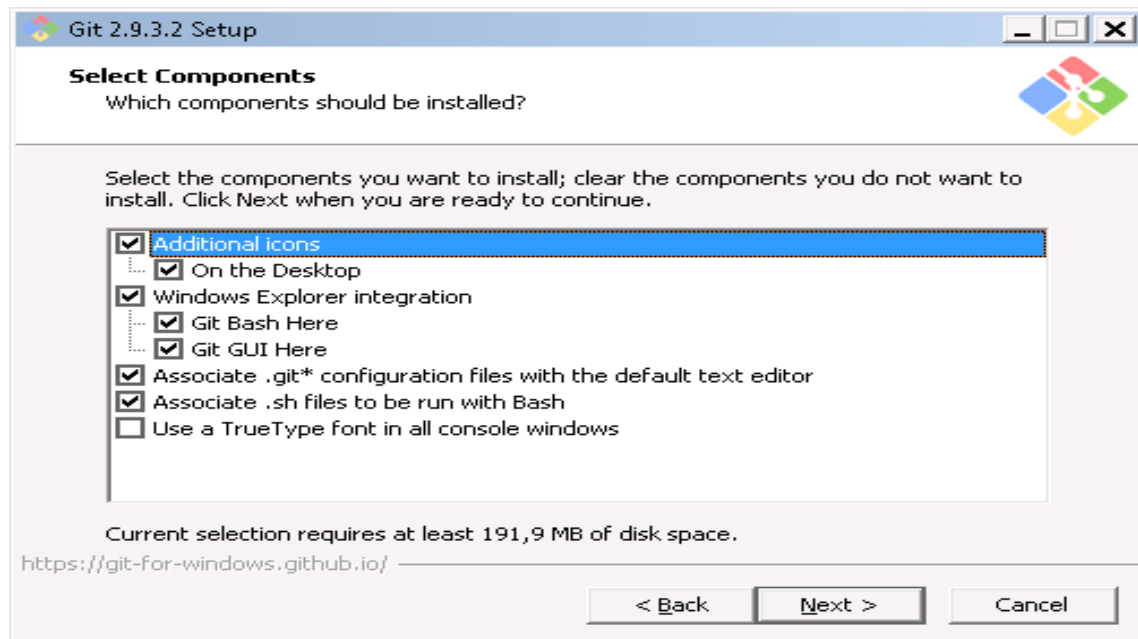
Git 2.9.3.2 Setup

Select Components
Which components should be installed?

Select the components you want to install; clear the components you do not want to install. Click Next when you are ready to continue.

Additional icons
On the Desktop
Windows Explorer integration
Git Bash Here
Git GUI Here
Associate .git* configuration files with the default text editor
Associate .sh files to be run with Bash
Use a TrueType font in all console windows

Current selection requires at least 191,9 MB of disk space.

https://git-for-windows.github.io/

< Back
Next >
Cancel